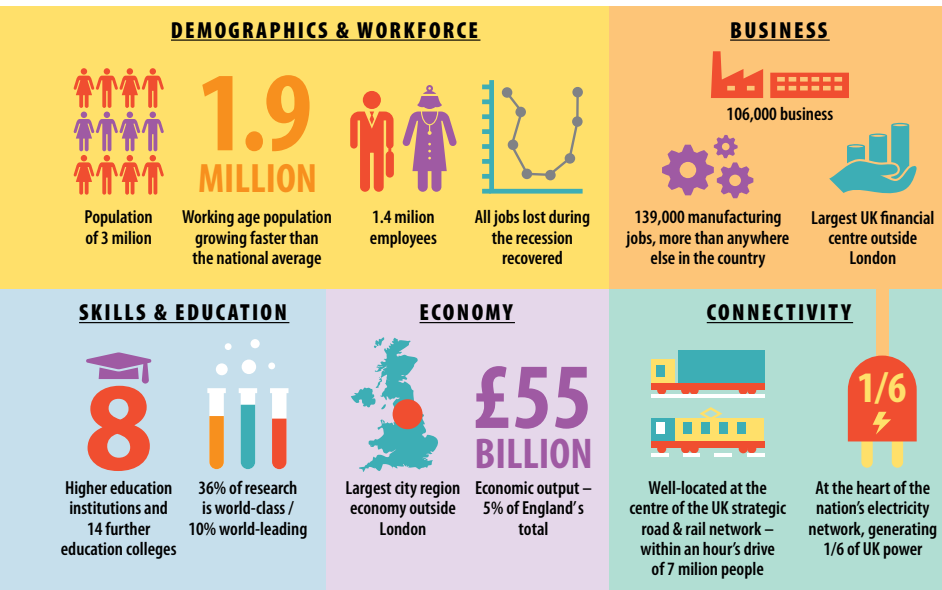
DEMOGRAPHICS & WORKFORCE

Population of 3 milion

1.9 MILLION

Working age population growing faster than the national average

1.4 milion employees

All jobs lost during the recession recovered

BUSINESS

106,000 business

139,000 manufacturing jobs, more than anywhere else in the country

Largest UK financial centre outside London

SKILLS & EDUCATION

8

Higher education institutions and 14 further education colleges

36% of research is world-class / 10% world-leading

ECONOMY

Largest city region economy outside London

£55 BILLION

Economic output – 5% of England's total

CONNECTIVITY

Well-located at the centre of the UK strategic road & rail network – within an hour's drive of 7 milion people

1/6

At the heart of the nation's electricity network, generating 1/6 of UK power